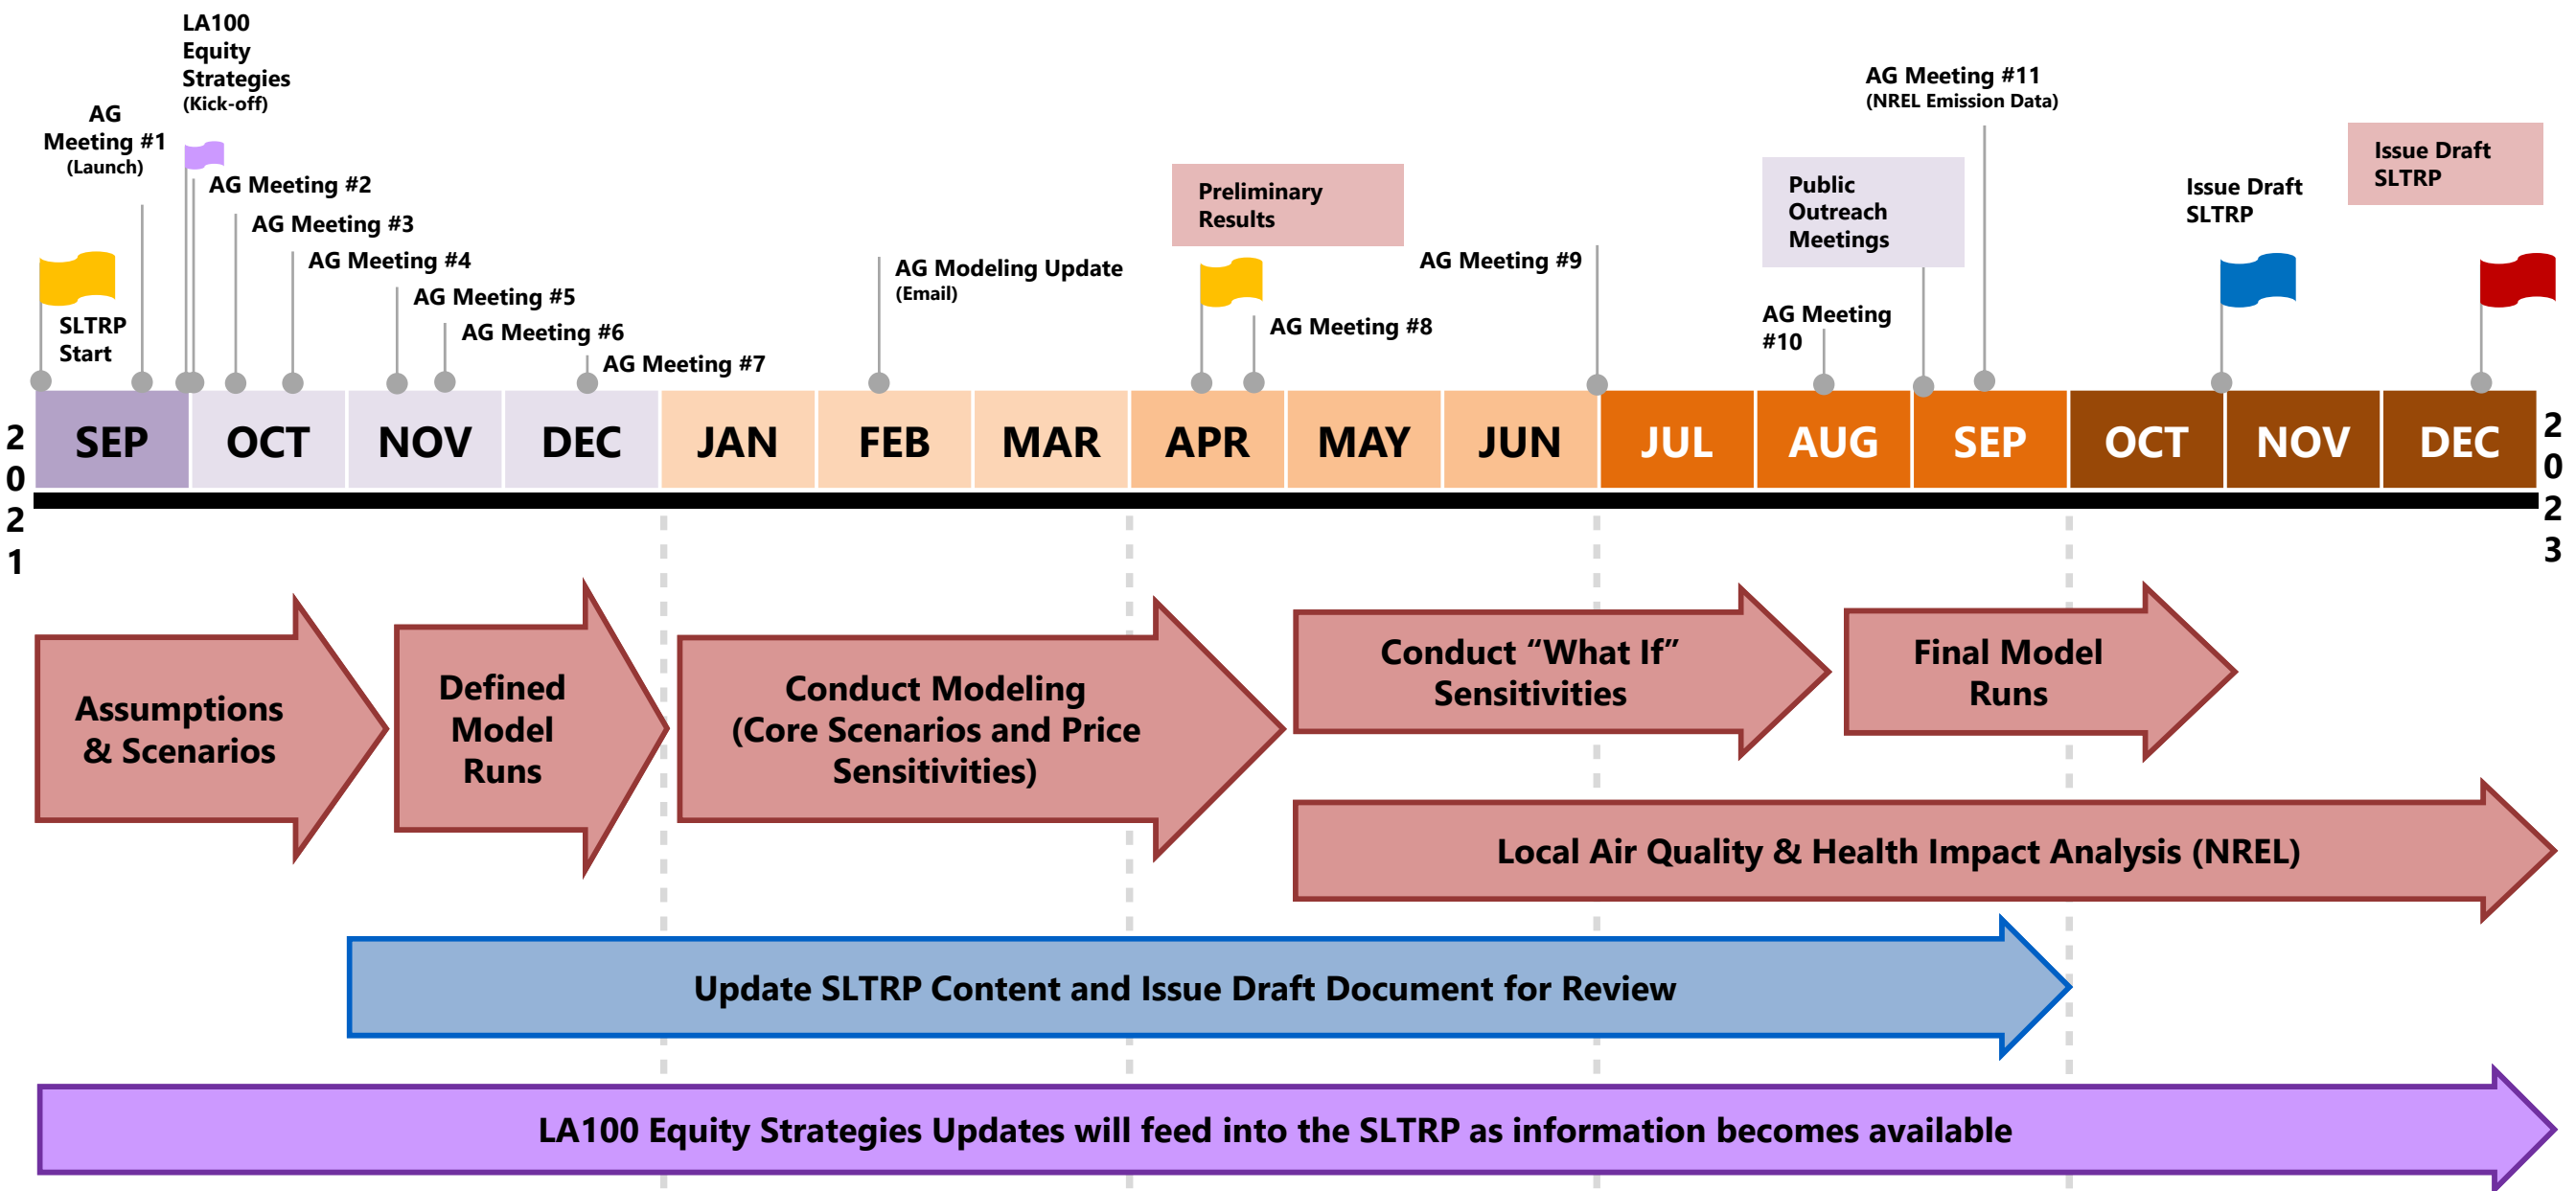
LA100 Equity Strategies (Kick-off)

AG Meeting #1 (Launch)

AG Meeting #2

AG Meeting #3

AG Meeting #4

AG Meeting #5

AG Meeting #6

AG Meeting #7

SLTRP Start

AG Modeling Update (Email)

Preliminary Results

AG Meeting #8

AG Meeting #9

Public Outreach Meetings

AG Meeting #10

AG Meeting #11 (NREL Emission Data)

Issue Draft SLTRP

Issue Draft SLTRP

2021

SEP OCT NOV DEC JAN FEB MAR APR MAY JUN JUL AUG SEP OCT NOV DEC

2023

Assumptions & Scenarios

Defined Model Runs

Conduct Modeling (Core Scenarios and Price Sensitivities)

Conduct “What If” Sensitivities

Final Model Runs

Local Air Quality & Health Impact Analysis (NREL)

Update SLTRP Content and Issue Draft Document for Review

LA100 Equity Strategies Updates will feed into the SLTRP as information becomes available